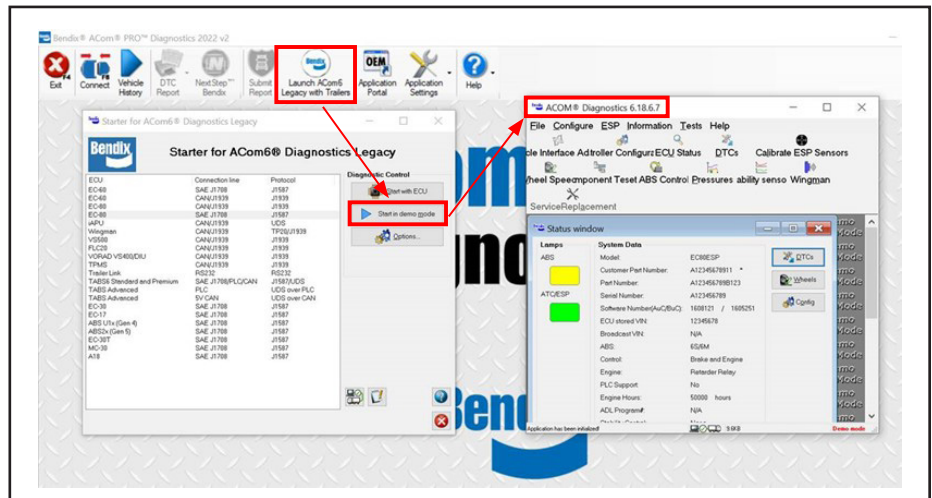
Bendix® ACom® PRO™ Diagnostics 2022 v2

Exit | Connect | Vehicle History | DTC Report | Next Step™ Bendix | Submit Report | Launch ACom6 Legacy with Trailers | Application Portal | Application Settings | Help

Starter for ACom6® Diagnostics Legacy

Bendix

Starter for ACom6® Diagnostics Legacy

| ECU | Connection line | Protocol |
|---|---|---|
| EC-60 | SAE J1708 | J1587 |
| EC-60 | CAN/J1939 | J1939 |
| EC-80 | CAN/J1939 | J1939 |
| EC-80 | SAE J1708 | J1587 |
| iAPU | CAN/J1939 | UDS |
| Wingman | CAN/J1939 | TP20/J1939 |
| VS580 | CAN/J1939 | J1939 |
| FLC20 | CAN/J1939 | J1939 |
| VORAD VS400/DIU | CAN/J1939 | J1939 |
| TPMS | CAN/J1939 | J1939 |
| Trailer Link | RS232 | RS232 |
| TABS6 Standard and Premium | SAE J1708/PLC/CAN | J1587/UDS |
| TABS Advanced | PLC | UDS over PLC |
| TABS Advanced | 5V CAN | UDS over CAN |
| EC-30 | SAE J1708 | J1587 |
| EC-17 | SAE J1708 | J1587 |
| ABS U1x (Gen 4) | SAE J1708 | J1587 |
| ABS2x (Gen 5) | SAE J1708 | J1587 |
| EC-30T | SAE J1708 | J1587 |
| MC-30 | SAE J1708 | J1587 |
| A18 | SAE J1708 | J1587 |

Diagnostic Control
Start with ECU
Start in demo mode
Options...

ACOM® Diagnostics 6.18.6.7

File Configure ESP Information Tests Help

cle Interface Adtroller Configurz ECU Status DTCs Calibrate ESP Sensors
/heel Speecmponent Teset ABS Control Pressures ability senso Wingman
ServiceReplacement

Status window

Lamps
ABS
ATC/ESP

System Data
Model: EC80ESP
Customer Part Number: A12345678911
Part Number: A12345678B123
Serial Number: A123456789
Software Number(AuC/BuC): 1608121 / 1605251
ECU stored VIN: 12345678
Broadcast VIN: N/A
ABS: 6S/6M
Control: Brake and Engine
Engine: Retarder Relay
PLC Support: No
Engine Hours: 50000 hours
ADL Program#: N/A

DTCs
Wheels
Config

Application has been initialized
Demo mode

Bendix